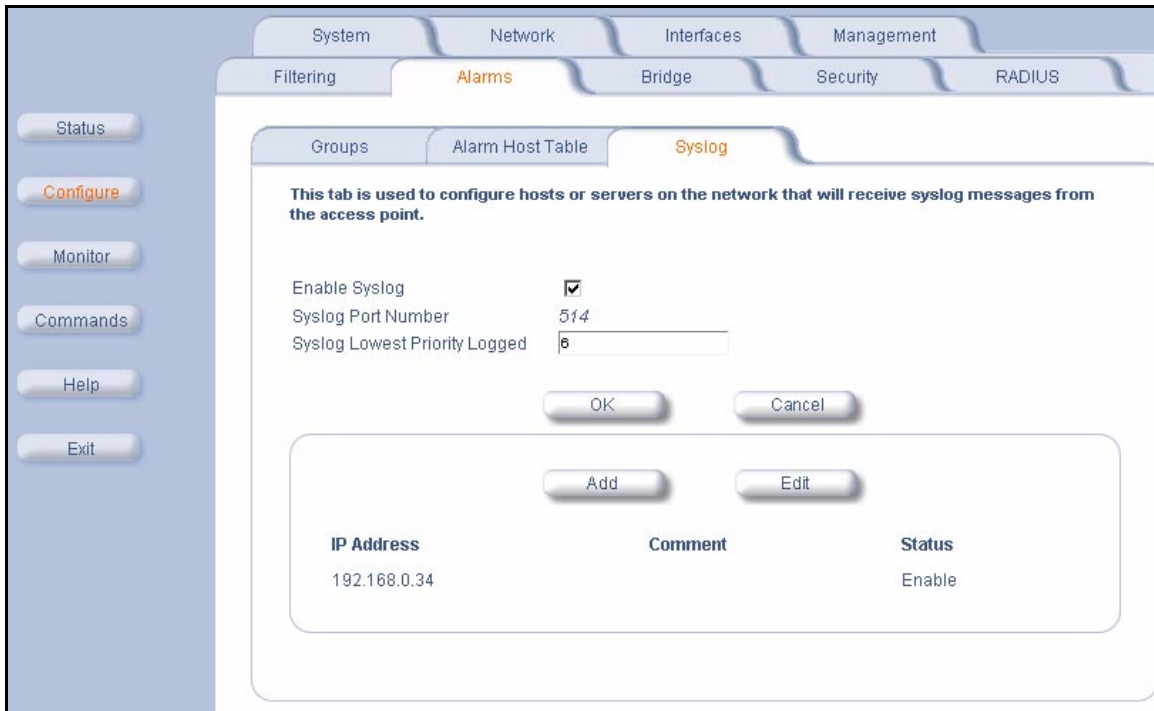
System Network Interfaces Management
Filtering Alarms Bridge Security RADIUS

Status
Configure
Monitor
Commands
Help
Exit

Groups Alarm Host Table Syslog

This tab is used to configure hosts or servers on the network that will receive syslog messages from the access point.

Enable Syslog ☑
Syslog Port Number 514
Syslog Lowest Priority Logged 6

OK Cancel

Add Edit

| IP Address | Comment | Status |
|---|---|---|
| 192.168.0.34 | | Enable |